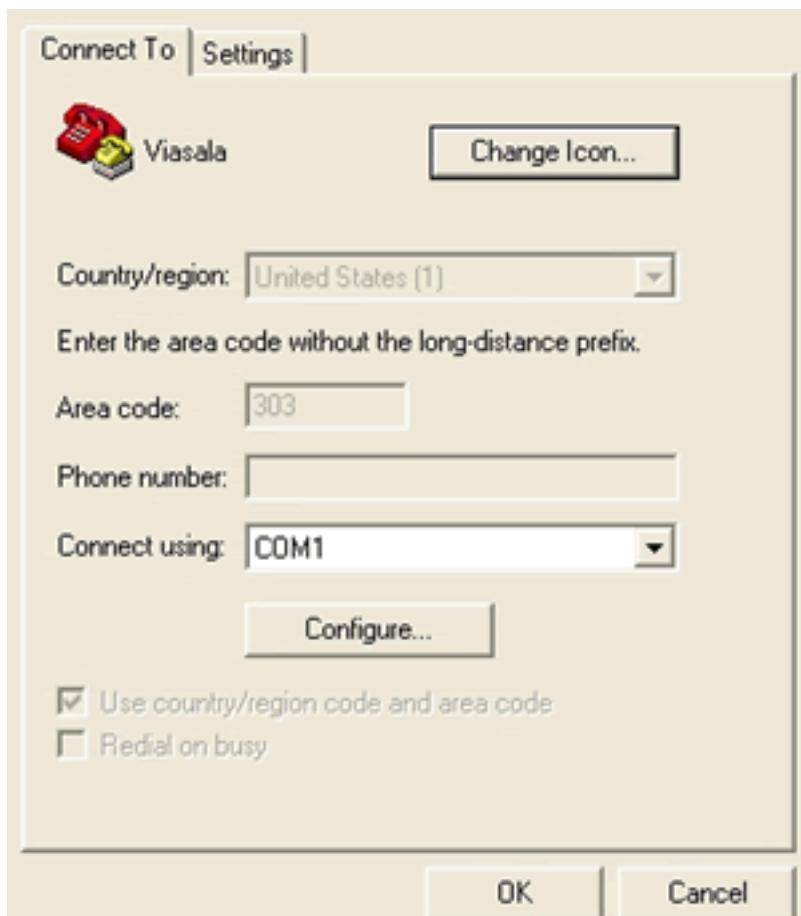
Connect To | Settings

Viasala

Change Icon...

Country/region: United States (1)

Enter the area code without the long-distance prefix.

Area code: 303

Phone number:

Connect using: COM1

Configure...

Use country/region code and area code

Redial on busy

OK

Cancel